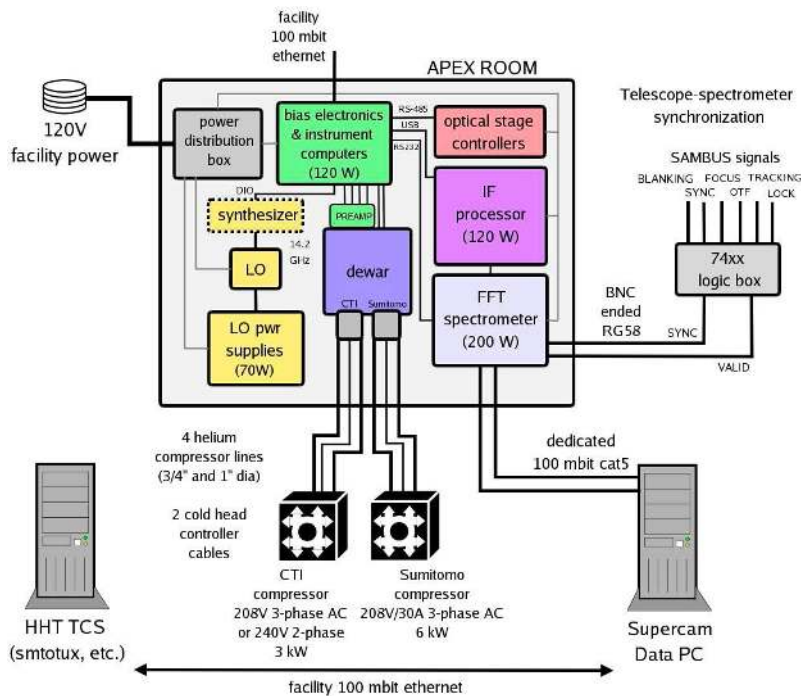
facility
100 mbit
ethernet

APEX ROOM

Telescope-spectrometer
synchronization

120V
facility power

power
distribution
box

bias electronics
& instrument
computers
(120 W)

RS-485
USB
RS232

optical stage
controllers

SAMBUS signals

BLANKING
SYNC
FOCUS
OTF
TRACKING
LOCK

DIO

synthesizer

PREAMP

IF
processor
(120 W)

74xx
logic box

14.2
GHz

LO

dewar

CTI
Sumitomo

FFT
spectrometer
(200 W)

BNC
ended
RG58

SYNC

VALID

LO pwr
supplies
(70W)

4 helium
compressor lines
(3/4" and 1" dia)

dedicated
100 mbit cat5

2 cold head
controller
cables

CTI
compressor
208V 3-phase AC
or 240V 2-phase
3 kW

Sumitomo
compressor
208V/30A 3-phase AC
6 kW

HHT TCS
(smtotux, etc.)

Supercam
Data PC

facility 100 mbit ethernet